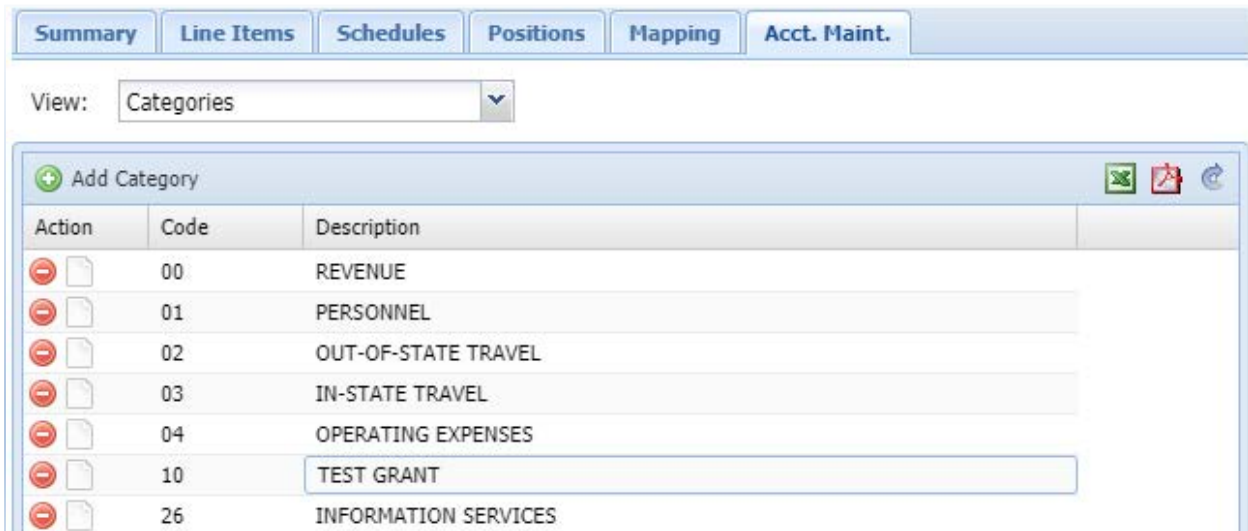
Summary | Line Items | Schedules | Positions | Mapping | Acct. Maint.

View: Categories

Add Category

| Action | Code | Description |
|---|---|---|
| | 00 | REVENUE |
| | 01 | PERSONNEL |
| | 02 | OUT-OF-STATE TRAVEL |
| | 03 | IN-STATE TRAVEL |
| | 04 | OPERATING EXPENSES |
| | 10 | TEST GRANT |
| | 26 | INFORMATION SERVICES |